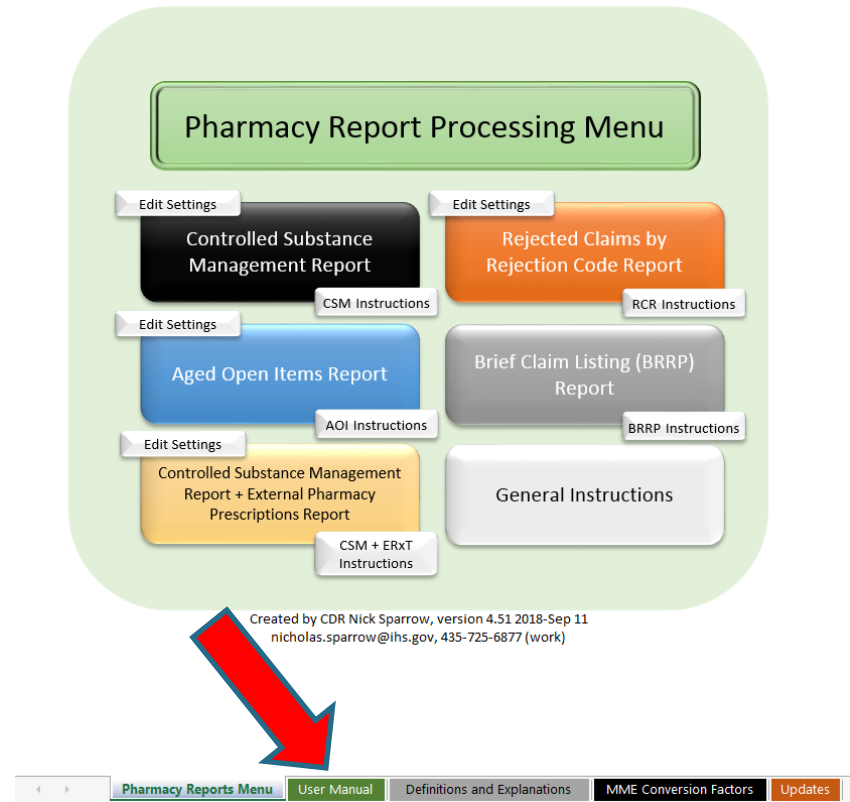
Pharmacy Report Processing Menu

Edit Settings

Controlled Substance Management Report

CSM Instructions

Edit Settings

Rejected Claims by Rejection Code Report

RCR Instructions

Edit Settings

Aged Open Items Report

AOI Instructions

Brief Claim Listing (BRRP) Report

BRRP Instructions

Edit Settings

Controlled Substance Management Report + External Pharmacy Prescriptions Report

CSM + ERxT Instructions

General Instructions

Created by CDR Nick Sparrow, version 4.51 2018-Sep 11
nicholas.sparrow@ihs.gov, 435-725-6877 (work)

Pharmacy Reports Menu | User Manual | Definitions and Explanations | MME Conversion Factors | Updates